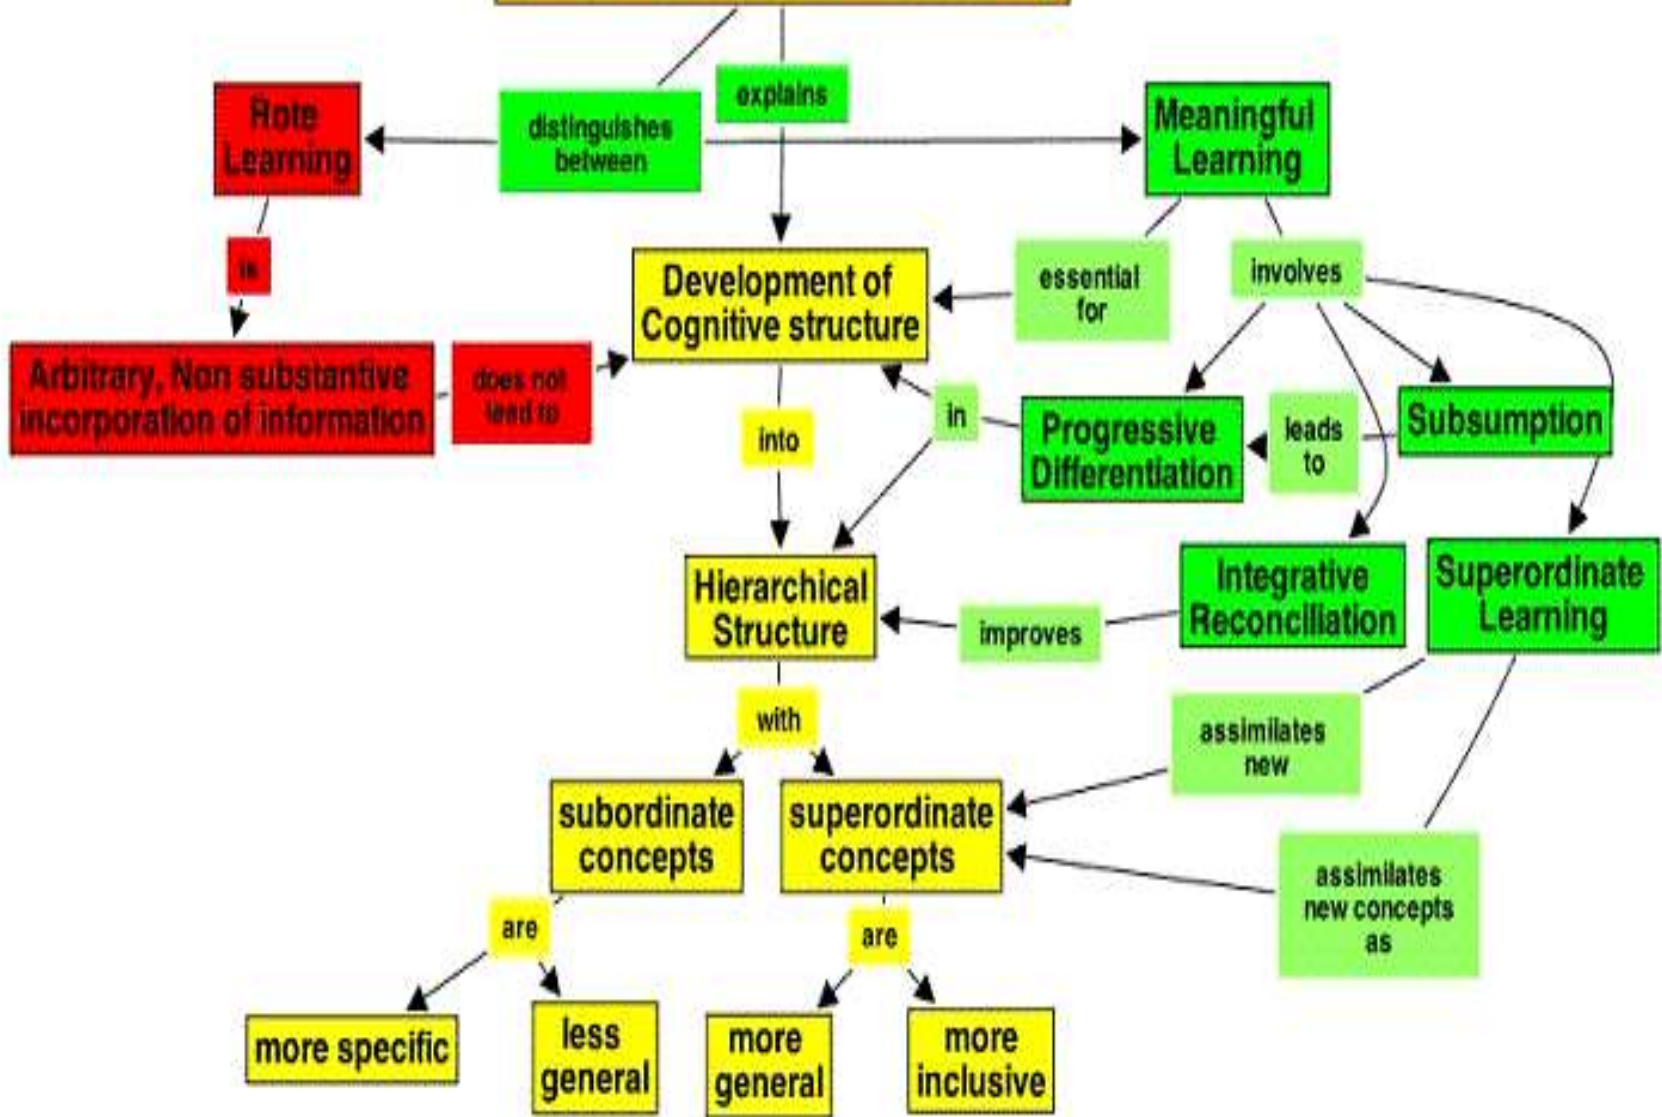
explains

distinguishes between

Rote Learning

Meaningful Learning

is

Development of Cognitive structure

essential for

involves

Arbitrary, Non substantive incorporation of information

does not lead to

into

in

Progressive Differentiation

leads to

Subsumption

Hierarchical Structure

improves

Integrative Reconciliation

Superordinate Learning

with

assimilates new

subordinate concepts

superordinate concepts

assimilates new concepts as

are

are

more specific

less general

more general

more inclusive